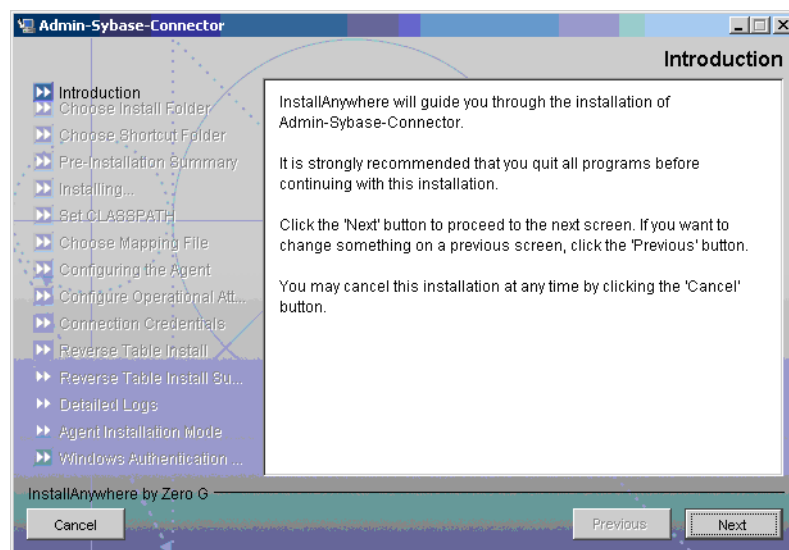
Admin-Sybase-Connector

Introduction

Introduction
Choose Install Folder
Choose Shortcut Folder
Pre-Installation Summary
Installing...
Set CLASSPATH
Choose Mapping File
Configuring the Agent
Configure Operational Att...
Connection Credentials
Reverse Table Install
Reverse Table Install Su...
Detailed Logs
Agent Installation Mode
Windows Authentication ...

InstallAnywhere will guide you through the installation of Admin-Sybase-Connector.

It is strongly recommended that you quit all programs before continuing with this installation.

Click the 'Next' button to proceed to the next screen. If you want to change something on a previous screen, click the 'Previous' button.

You may cancel this installation at any time by clicking the 'Cancel' button.

InstallAnywhere by Zero G

Cancel
Previous
Next